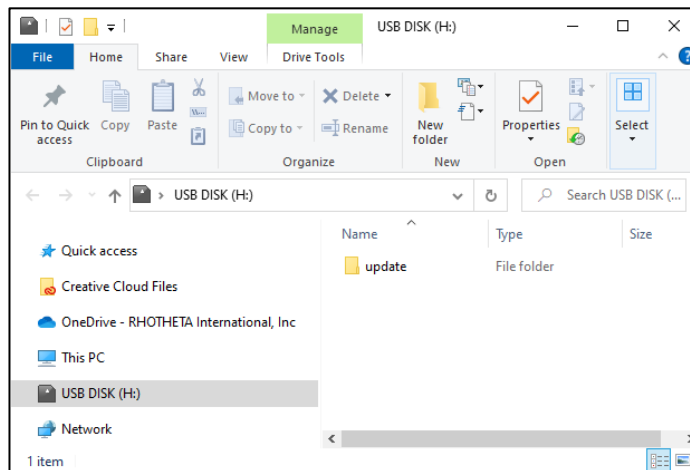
Manage USB DISK (H:)

File Home Share View Drive Tools

Pin to Quick access Copy Paste

Clipboard

Move to Delete

Copy to Rename

Organize

New folder

New

Properties

Open

Select

USB DISK (H:)

Search USB DISK (...

Quick access

Creative Cloud Files

OneDrive - RHOTHETA International, Inc

This PC

USB DISK (H:)

Network

| Name | Type | Size |
|---|---|---|
| update | File folder | |

1 item